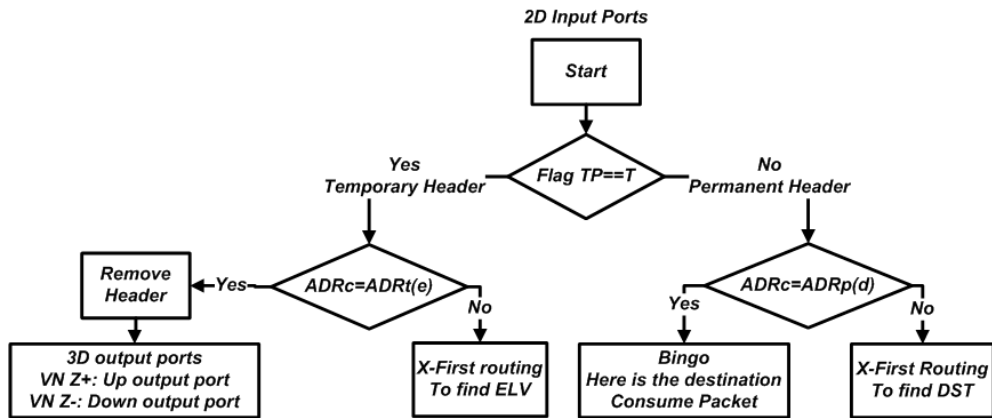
2D Input Ports

Start

Flag TP==T

Yes
Temporary Header

No
Permanent Header

Remove Header

Yes

ADRc=ADRt(e)

No

ADRc=ADRp(d)

Yes

No

3D output ports
VN Z+: Up output port
VN Z-: Down output port

X-First routing
To find ELV

Bingo
Here is the destination
Consume Packet

X-First Routing
To find DST